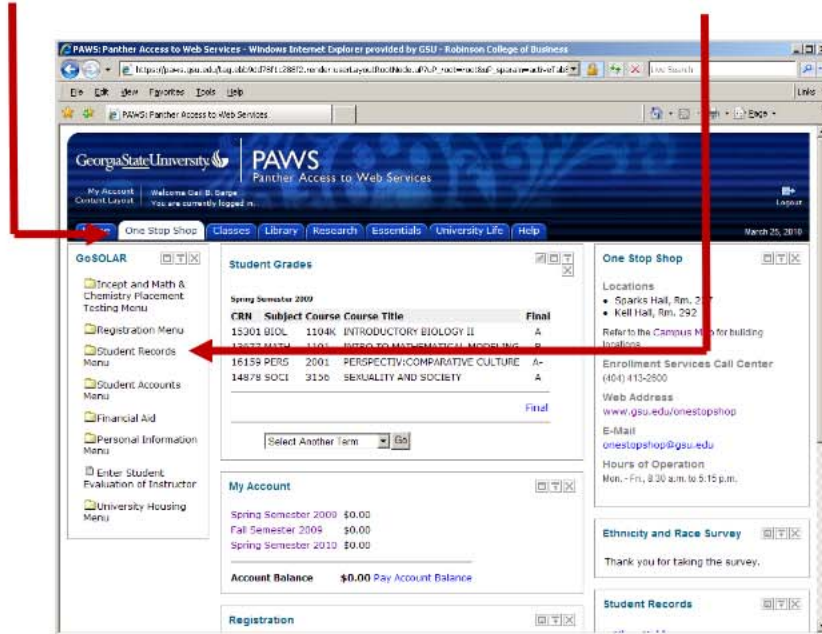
PAWS: Panther Access to Web Services - Windows Internet Explorer provided by GSU - Robinson College of Business

File Edit View Favorites Tools Help

Links

PAWS: Panther Access to Web Services

Page

GeorgiaStateUniversity PAWS Panther Access to Web Services

My Account Content Layout | Welcome Gail B. Barge You are currently logged in.

Logout

Home | One Stop Shop | Classes | Library | Research | Essentials | University Life | Help

March 25, 2010

GoSOLAR

Incept and Math & Chemistry Placement Testing Menu

Registration Menu

Student Records Menu

Student Accounts Menu

Financial Aid

Personal Information Menu

Enter Student Evaluation of Instructor

University Housing Menu

Student Grades

Spring Semester 2009

| CRN | Subject | Course | Course Title | Final |
|---|---|---|---|---|
| 15301 | BIOL | 1104K | INTRODUCTORY BIOLOGY II | A |
| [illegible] | MATH | 1101 | INTRO TO MATHEMATICAL MODELING | B |
| 16159 | PERS | 2001 | PERSPECTIV:COMPARATIVE CULTURE | A- |
| 14878 | SOCI | 3156 | SEXUALITY AND SOCIETY | A |

Final

Select Another Term Go

My Account

Spring Semester 2009 $0.00
Fall Semester 2009 $0.00
Spring Semester 2010 $0.00

Account Balance $0.00 Pay Account Balance

Registration

One Stop Shop

Locations
• Sparks Hall, Rm. 2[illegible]
• Kell Hall, Rm. 292

Refer to the Campus Map for building locations.

Enrollment Services Call Center
(404) 413-2600

Web Address
www.gsu.edu/onestopshop

E-Mail
onestopshop@gsu.edu

Hours of Operation
Mon. - Fri., 8:30 a.m. to 5:15 p.m.

Ethnicity and Race Survey

Thank you for taking the survey.

Student Records